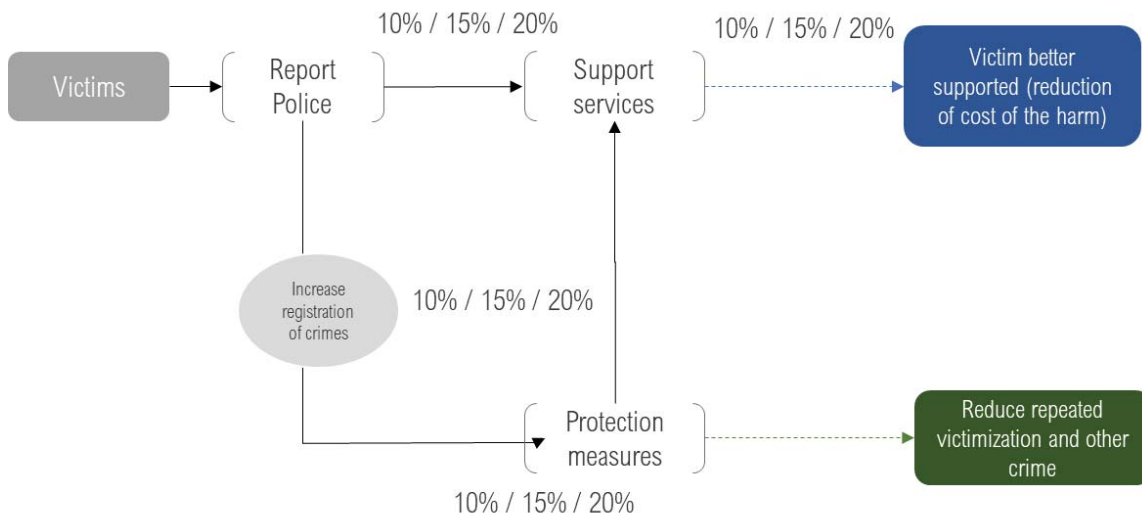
Victims

Report Police

10% / 15% / 20%

Support services

10% / 15% / 20%

Victim better supported (reduction of cost of the harm)

Increase registration of crimes

10% / 15% / 20%

Protection measures

10% / 15% / 20%

Reduce repeated victimization and other crime